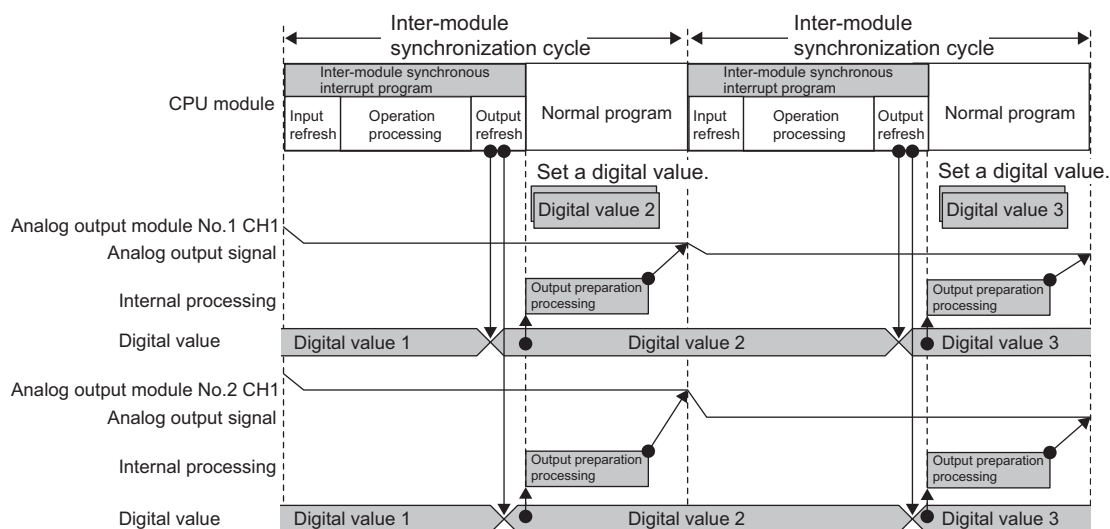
Inter-module synchronization cycle

Inter-module synchronization cycle

CPU module

Inter-module synchronous interrupt program

Input refresh

Operation processing

Output refresh

Normal program

Inter-module synchronous interrupt program

Input refresh

Operation processing

Output refresh

Normal program

Set a digital value.

Digital value 2

Set a digital value.

Digital value 3

Analog output module No.1 CH1

Analog output signal

Internal processing

Output preparation processing

Output preparation processing

Digital value

Digital value 1

Digital value 2

Digital value 3

Analog output module No.2 CH1

Analog output signal

Internal processing

Output preparation processing

Output preparation processing

Digital value

Digital value 1

Digital value 2

Digital value 3